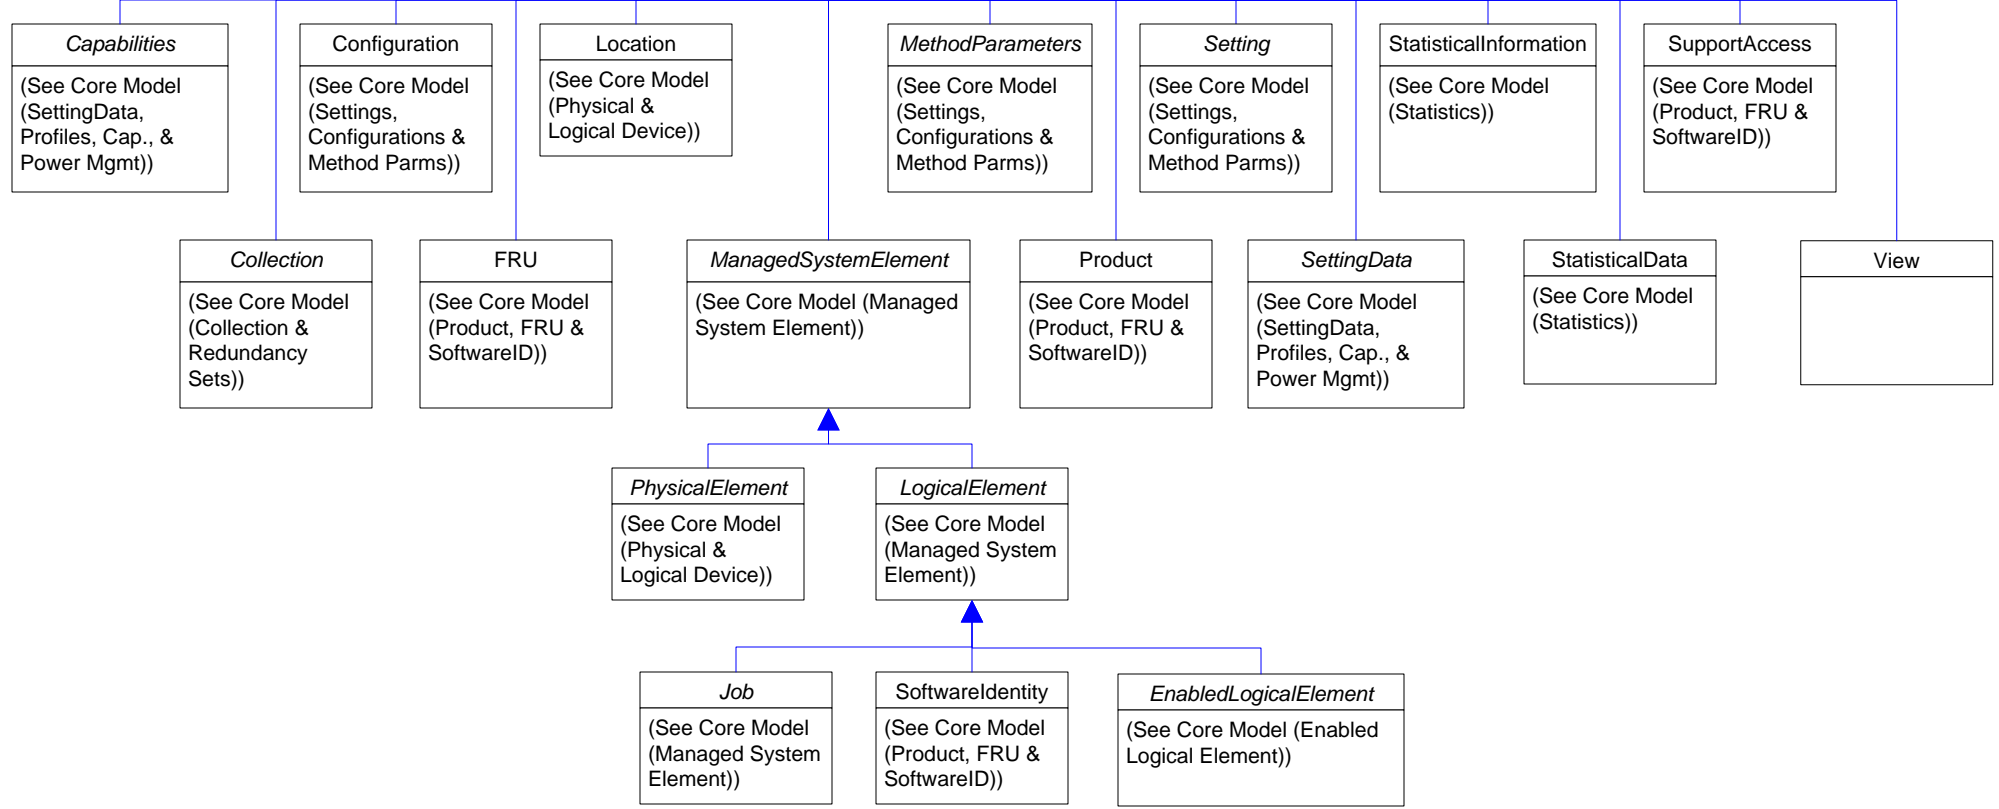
Capabilities
(See Core Model (SettingData, Profiles, Cap., & Power Mgmt))

Configuration
(See Core Model (Settings, Configurations & Method Parms))

Location
(See Core Model (Physical & Logical Device))

MethodParameters
(See Core Model (Settings, Configurations & Method Parms))

Setting
(See Core Model (Settings, Configurations & Method Parms))

StatisticalInformation
(See Core Model (Statistics))

SupportAccess
(See Core Model (Product, FRU & SoftwareID))

Collection
(See Core Model (Collection & Redundancy Sets))

FRU
(See Core Model (Product, FRU & SoftwareID))

ManagedSystemElement
(See Core Model (Managed System Element))

Product
(See Core Model (Product, FRU & SoftwareID))

SettingData
(See Core Model (SettingData, Profiles, Cap., & Power Mgmt))

StatisticalData
(See Core Model (Statistics))

View

PhysicalElement
(See Core Model (Physical & Logical Device))

LogicalElement
(See Core Model (Managed System Element))

Job
(See Core Model (Managed System Element))

SoftwareIdentity
(See Core Model (Product, FRU & SoftwareID))

EnabledLogicalElement
(See Core Model (Enabled Logical Element))